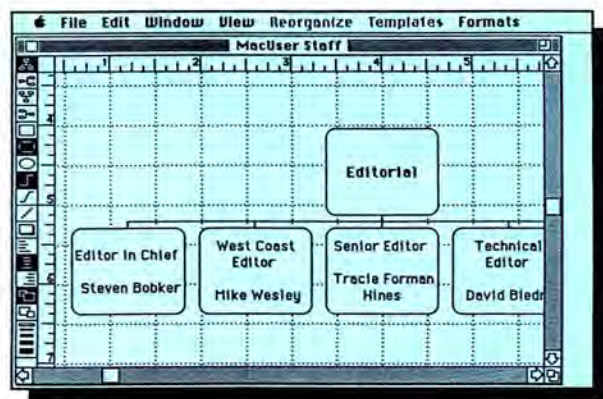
File Edit Window View Reorganize Templates Formats

MacUser Staff

1 2 3 4 5

3

4

5

6

7

Editorial

Editor in Chief

Steven Bobker

West Coast Editor

Mike Wesley

Senior Editor

Tracie Forman Hines

Technical Editor

David Biedr